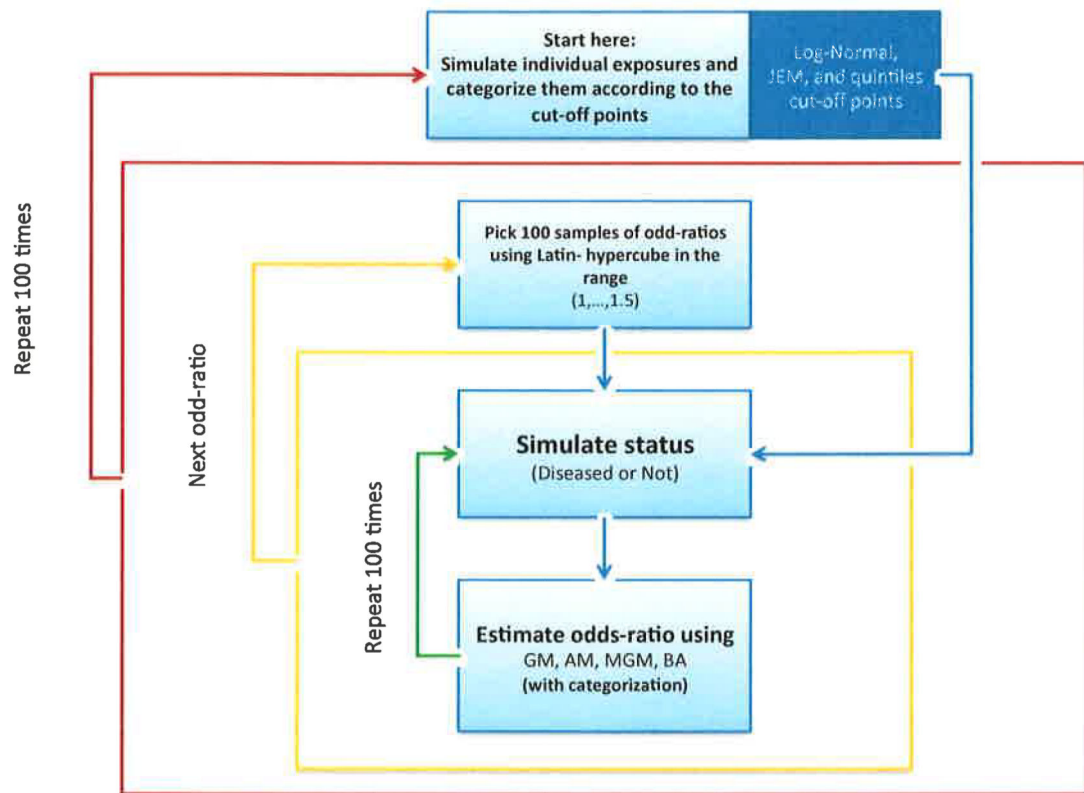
Start here:
Simulate individual exposures and categorize them according to the cut-off points

Log-Normal, JEM, and quintiles cut-off points

Repeat 100 times

Pick 100 samples of odd-ratios using Latin- hypercube in the range
(1,...,1.5)

Next odd-ratio

Simulate status
(Diseased or Not)

Repeat 100 times

Estimate odds-ratio using
GM, AM, MGM, BA
(with categorization)